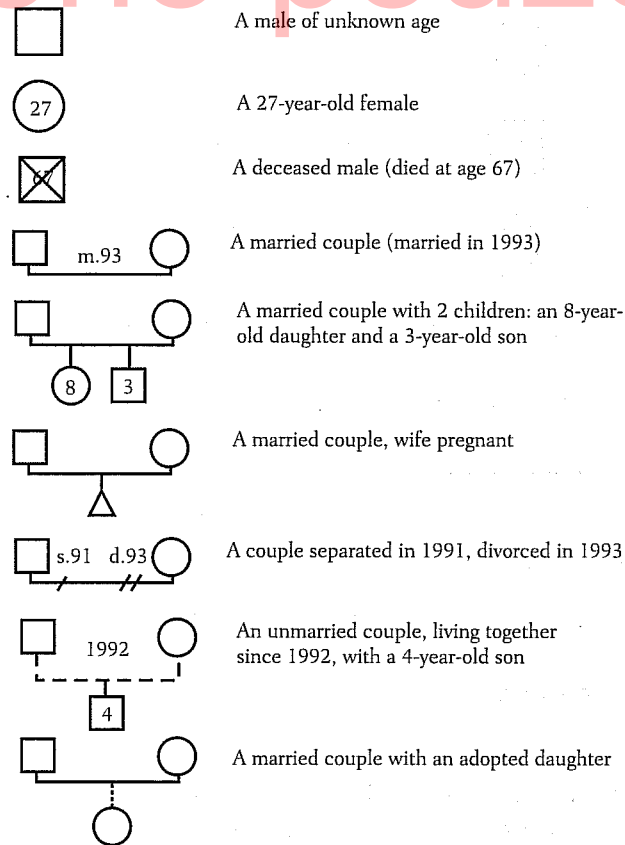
A male of unknown age

27

A 27-year-old female

67

A deceased male (died at age 67)

m.93

A married couple (married in 1993)

8

3

A married couple with 2 children: an 8-year-old daughter and a 3-year-old son

A married couple, wife pregnant

s.91 d.93

A couple separated in 1991, divorced in 1993

1992

4

An unmarried couple, living together since 1992, with a 4-year-old son

A married couple with an adopted daughter